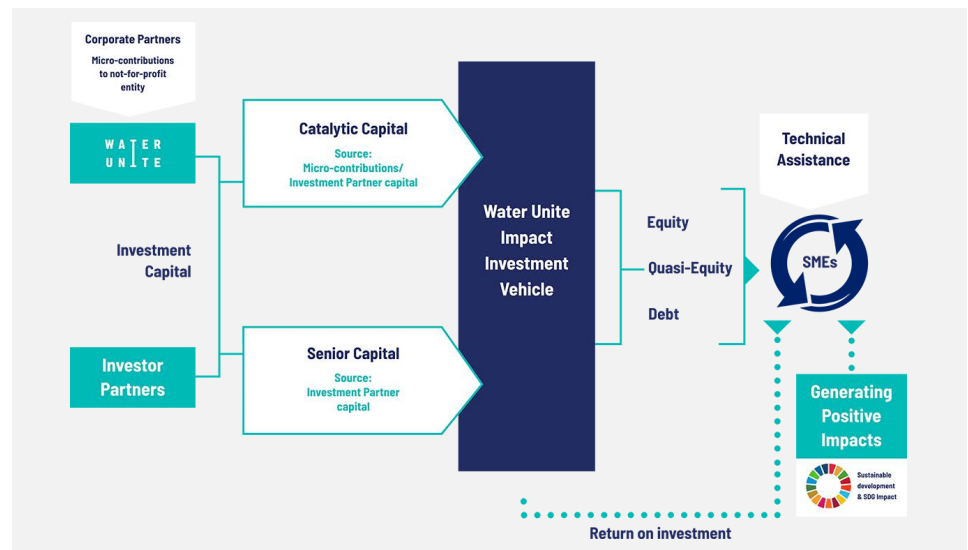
Corporate Partners

Micro-contributions to not-for-profit entity

WATER UNITE

Investment Capital

Investor Partners

Catalytic Capital

Source: Micro-contributions/ Investment Partner capital

Senior Capital

Source: Investment Partner capital

Water Unite Impact Investment Vehicle

Equity

Quasi-Equity

Debt

Technical Assistance

SMEs

Generating Positive Impacts

Sustainable development & SDG Impact

Return on investment